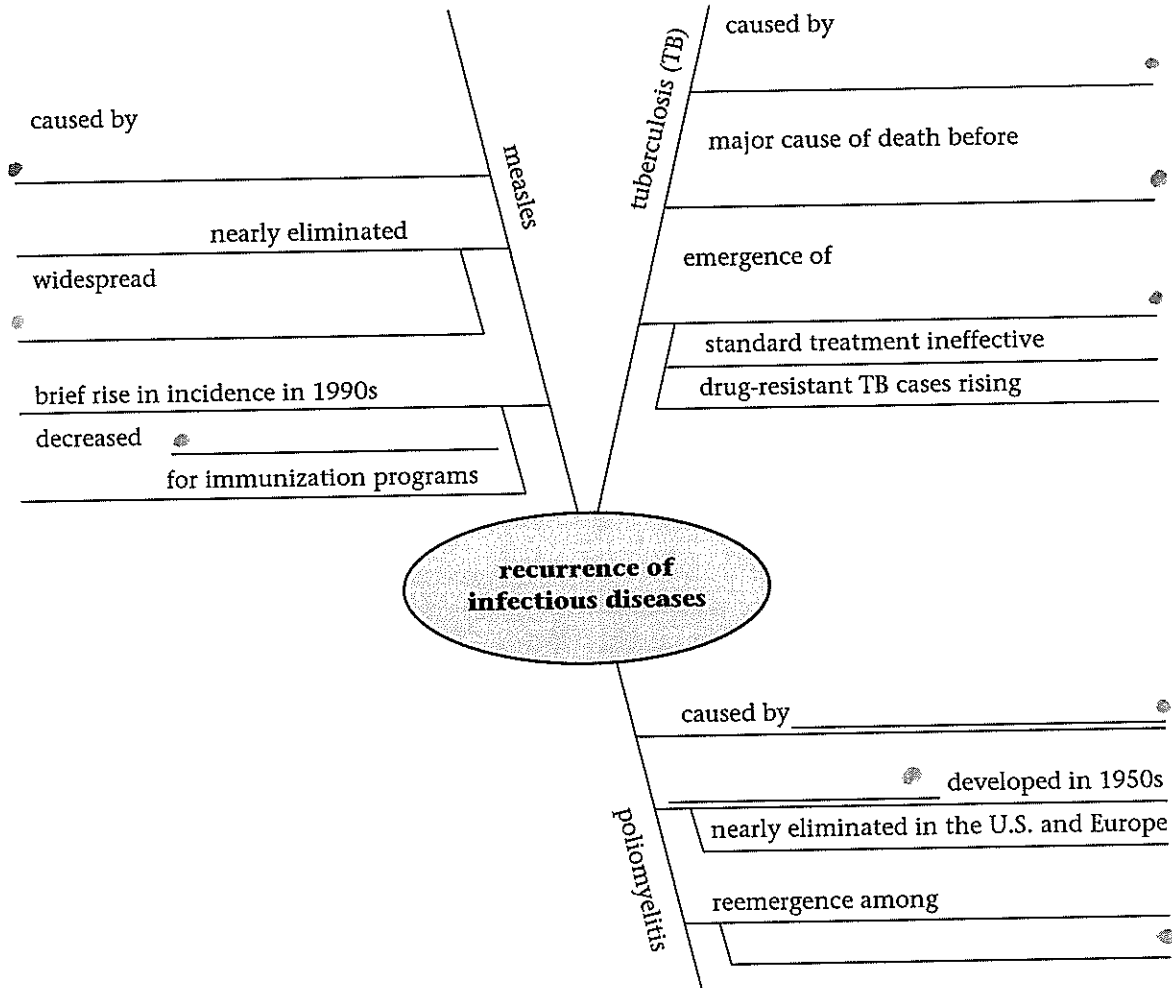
measles

caused by

nearly eliminated

widespread

brief rise in incidence in 1990s

decreased

for immunization programs

tuberculosis (TB)

caused by

major cause of death before

emergence of

standard treatment ineffective

drug-resistant TB cases rising

recurrence of infectious diseases

poliomyelitis

caused by

developed in 1950s

nearly eliminated in the U.S. and Europe

reemergence among